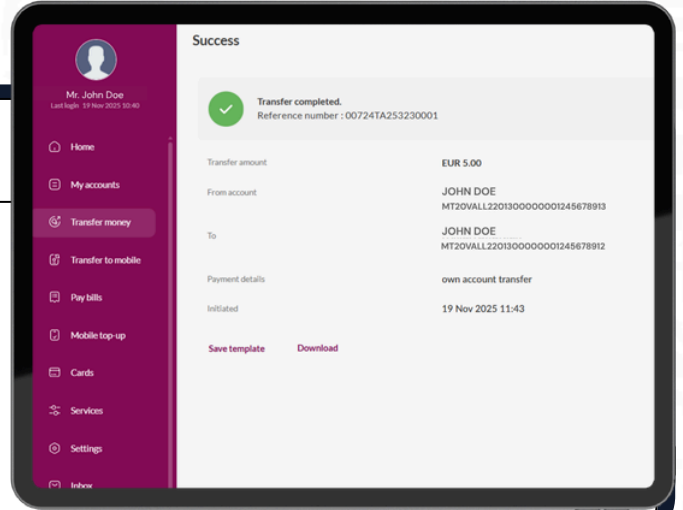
Mr. John Doe
Last login 19 Nov 2025 10:40

Home

My accounts

Transfer money

Transfer to mobile

Pay bills

Mobile top-up

Cards

Services

Settings

Inbox

Success

Transfer completed.
Reference number : 00724TA253230001

| | |
|---|---|
| Transfer amount | EUR 5.00 |
| From account | JOHN DOE MT20VALL22013000000001245678913 |
| To | JOHN DOE MT20VALL22013000000001245678912 |
| Payment details | own account transfer |
| Initiated | 19 Nov 2025 11:43 |

Save template

Download